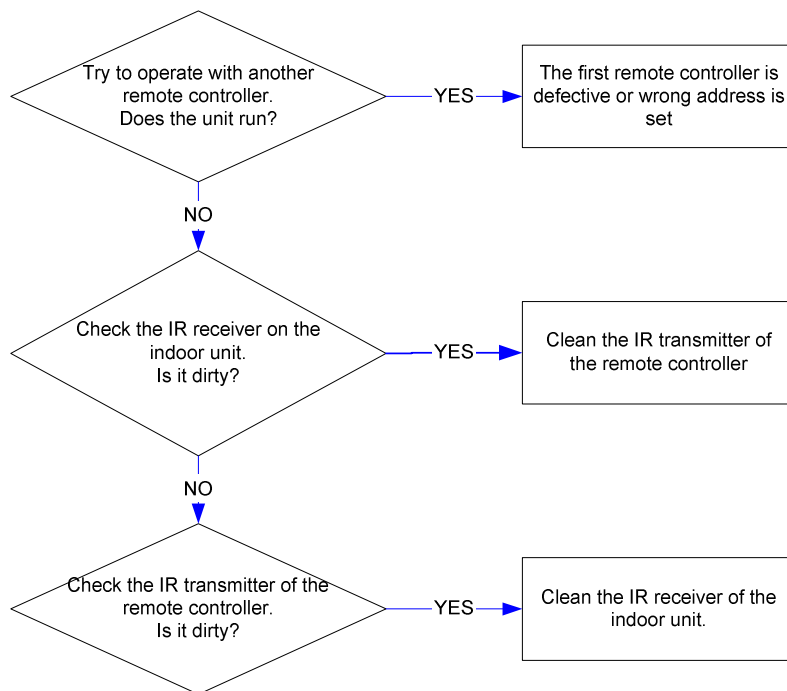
Try to operate with another remote controller. Does the unit run?

YES

The first remote controller is defective or wrong address is set

NO

Check the IR receiver on the indoor unit. Is it dirty?

YES

Clean the IR transmitter of the remote controller

NO

Check the IR transmitter of the remote controller. Is it dirty?

YES

Clean the IR receiver of the indoor unit.